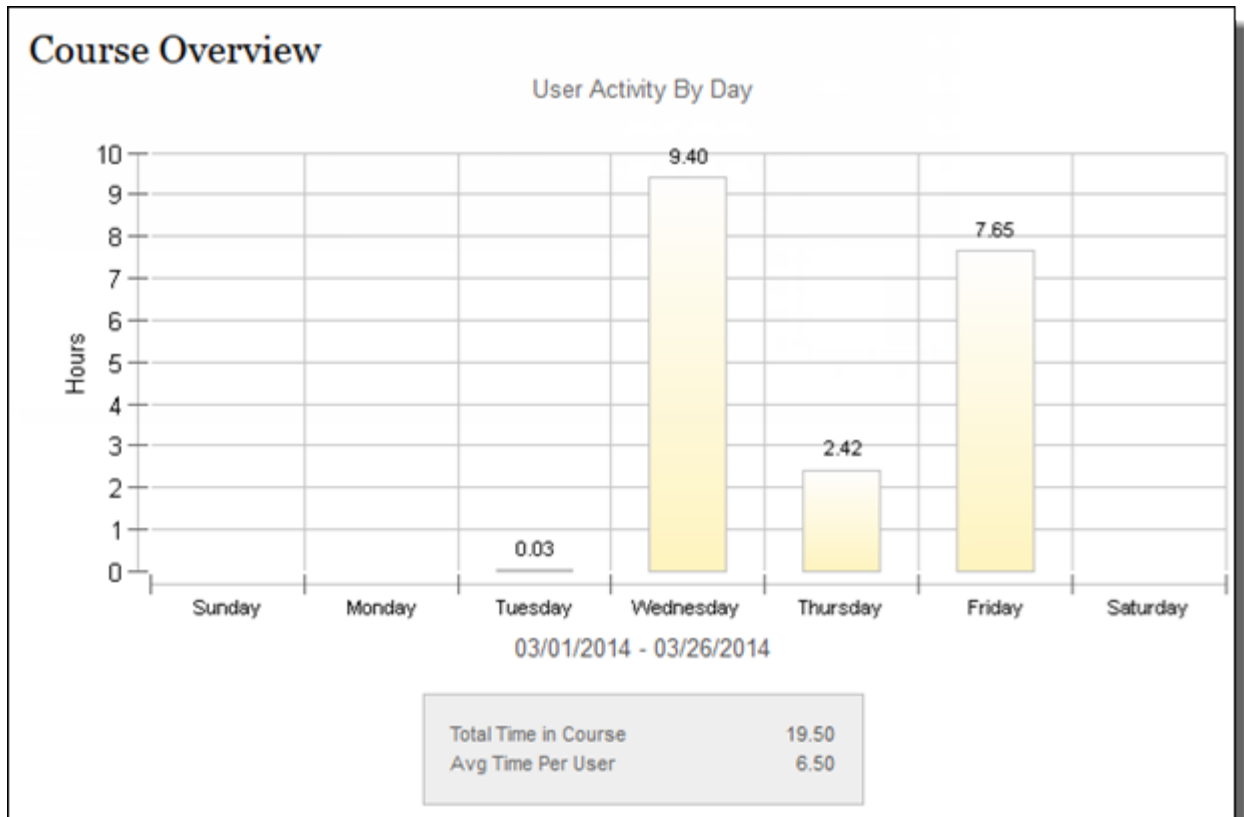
Course Overview

User Activity By Day

10
9
8
7
6
5
4
3
2
1
0

Hours

9.40
7.65
2.42
0.03

Sunday Monday Tuesday Wednesday Thursday Friday Saturday

03/01/2014 - 03/26/2014

| Total Time in Course | 19.50 |
|---|---|
| Avg Time Per User | 6.50 |